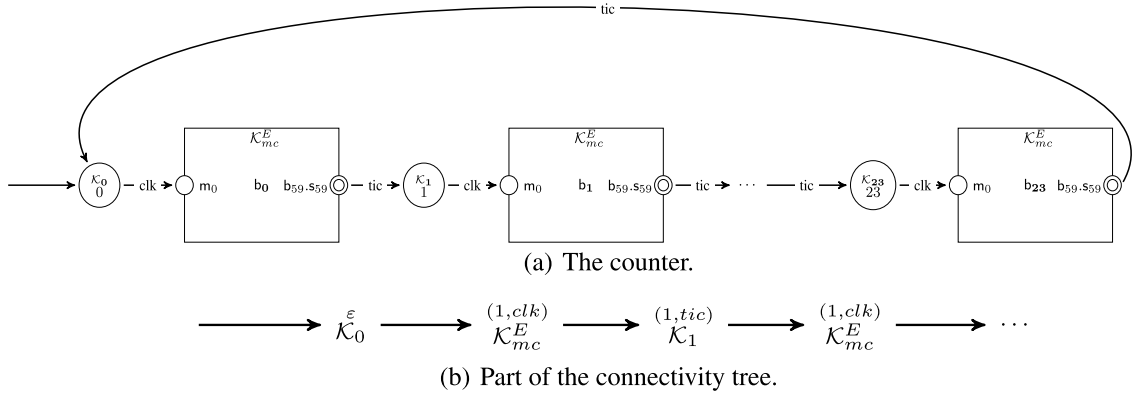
tic

$\kappa_0$
0
clk
$\mathcal{K}_{mc}^E$
$m_0$
$b_0$
$b_{59}.s_{59}$
tic
$\kappa_1$
1
clk
$\mathcal{K}_{mc}^E$
$m_0$
$b_1$
$b_{59}.s_{59}$
tic
···
tic
$\kappa_{23}$
23
clk
$\mathcal{K}_{mc}^E$
$m_0$
$b_{23}$
$b_{59}.s_{59}$

(a) The counter.

$\overset{\varepsilon}{\mathcal{K}_0}$ $\overset{(1,clk)}{\mathcal{K}_{mc}^E}$ $\overset{(1,tic)}{\mathcal{K}_1}$ $\overset{(1,clk)}{\mathcal{K}_{mc}^E}$ ···

(b) Part of the connectivity tree.